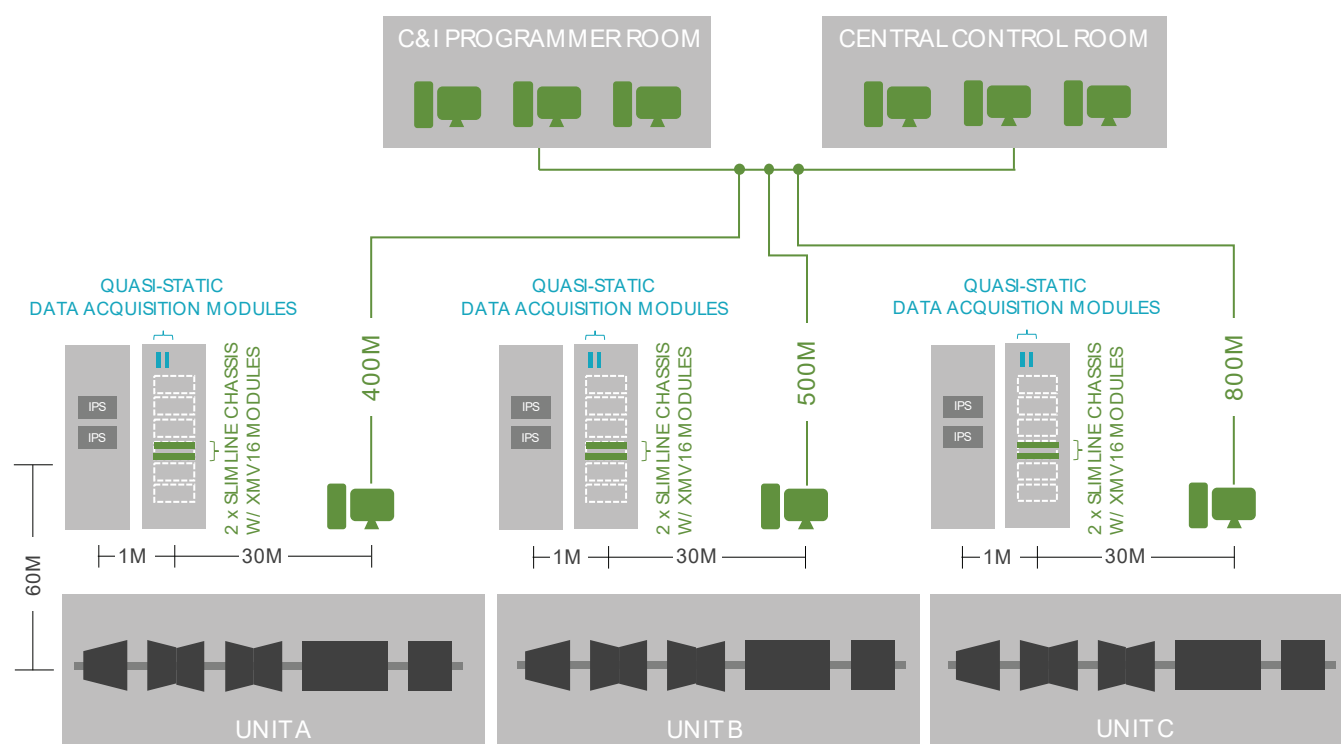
C&I PROGRAMMER ROOM

CENTRAL CONTROL ROOM

QUASI-STATIC DATA ACQUISITION MODULES

IPS

IPS

2 x SLIM LINE CHASSIS W/ XMV16 MODULES

400M

1M

30M

60M

QUASI-STATIC DATA ACQUISITION MODULES

IPS

IPS

2 x SLIM LINE CHASSIS W/ XMV16 MODULES

500M

1M

30M

QUASI-STATIC DATA ACQUISITION MODULES

IPS

IPS

2 x SLIM LINE CHASSIS W/ XMV16 MODULES

800M

1M

30M

UNIT A

UNIT B

UNIT C